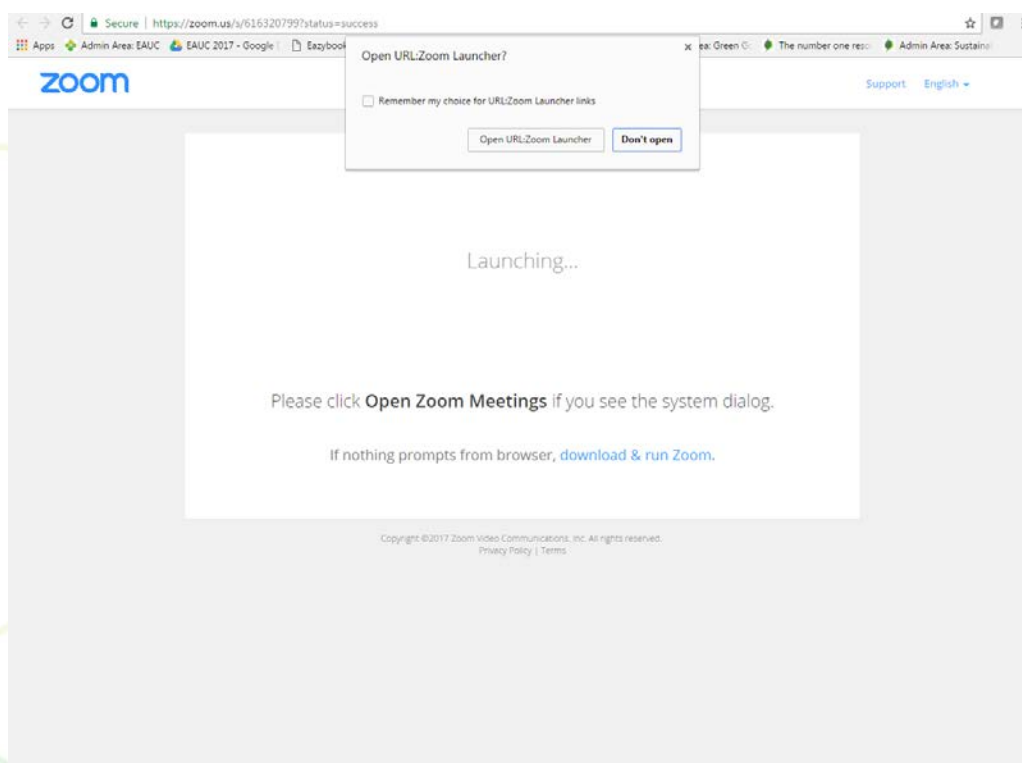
Secure | https://zoom.us/s/616320799?status=success

Apps Admin Area: EAUC EAUC 2017 - Google Eazybook ea: Green G The number one reso Admin Area: Sustaina

Open URL:Zoom Launcher?

Remember my choice for URL:Zoom Launcher links

Open URL:Zoom Launcher Don't open

zoom

Support English

Launching...

Please click **Open Zoom Meetings** if you see the system dialog.

If nothing prompts from browser, download & run Zoom.

Copyright ©2017 Zoom Video Communications, Inc. All rights reserved.
Privacy Policy | Terms